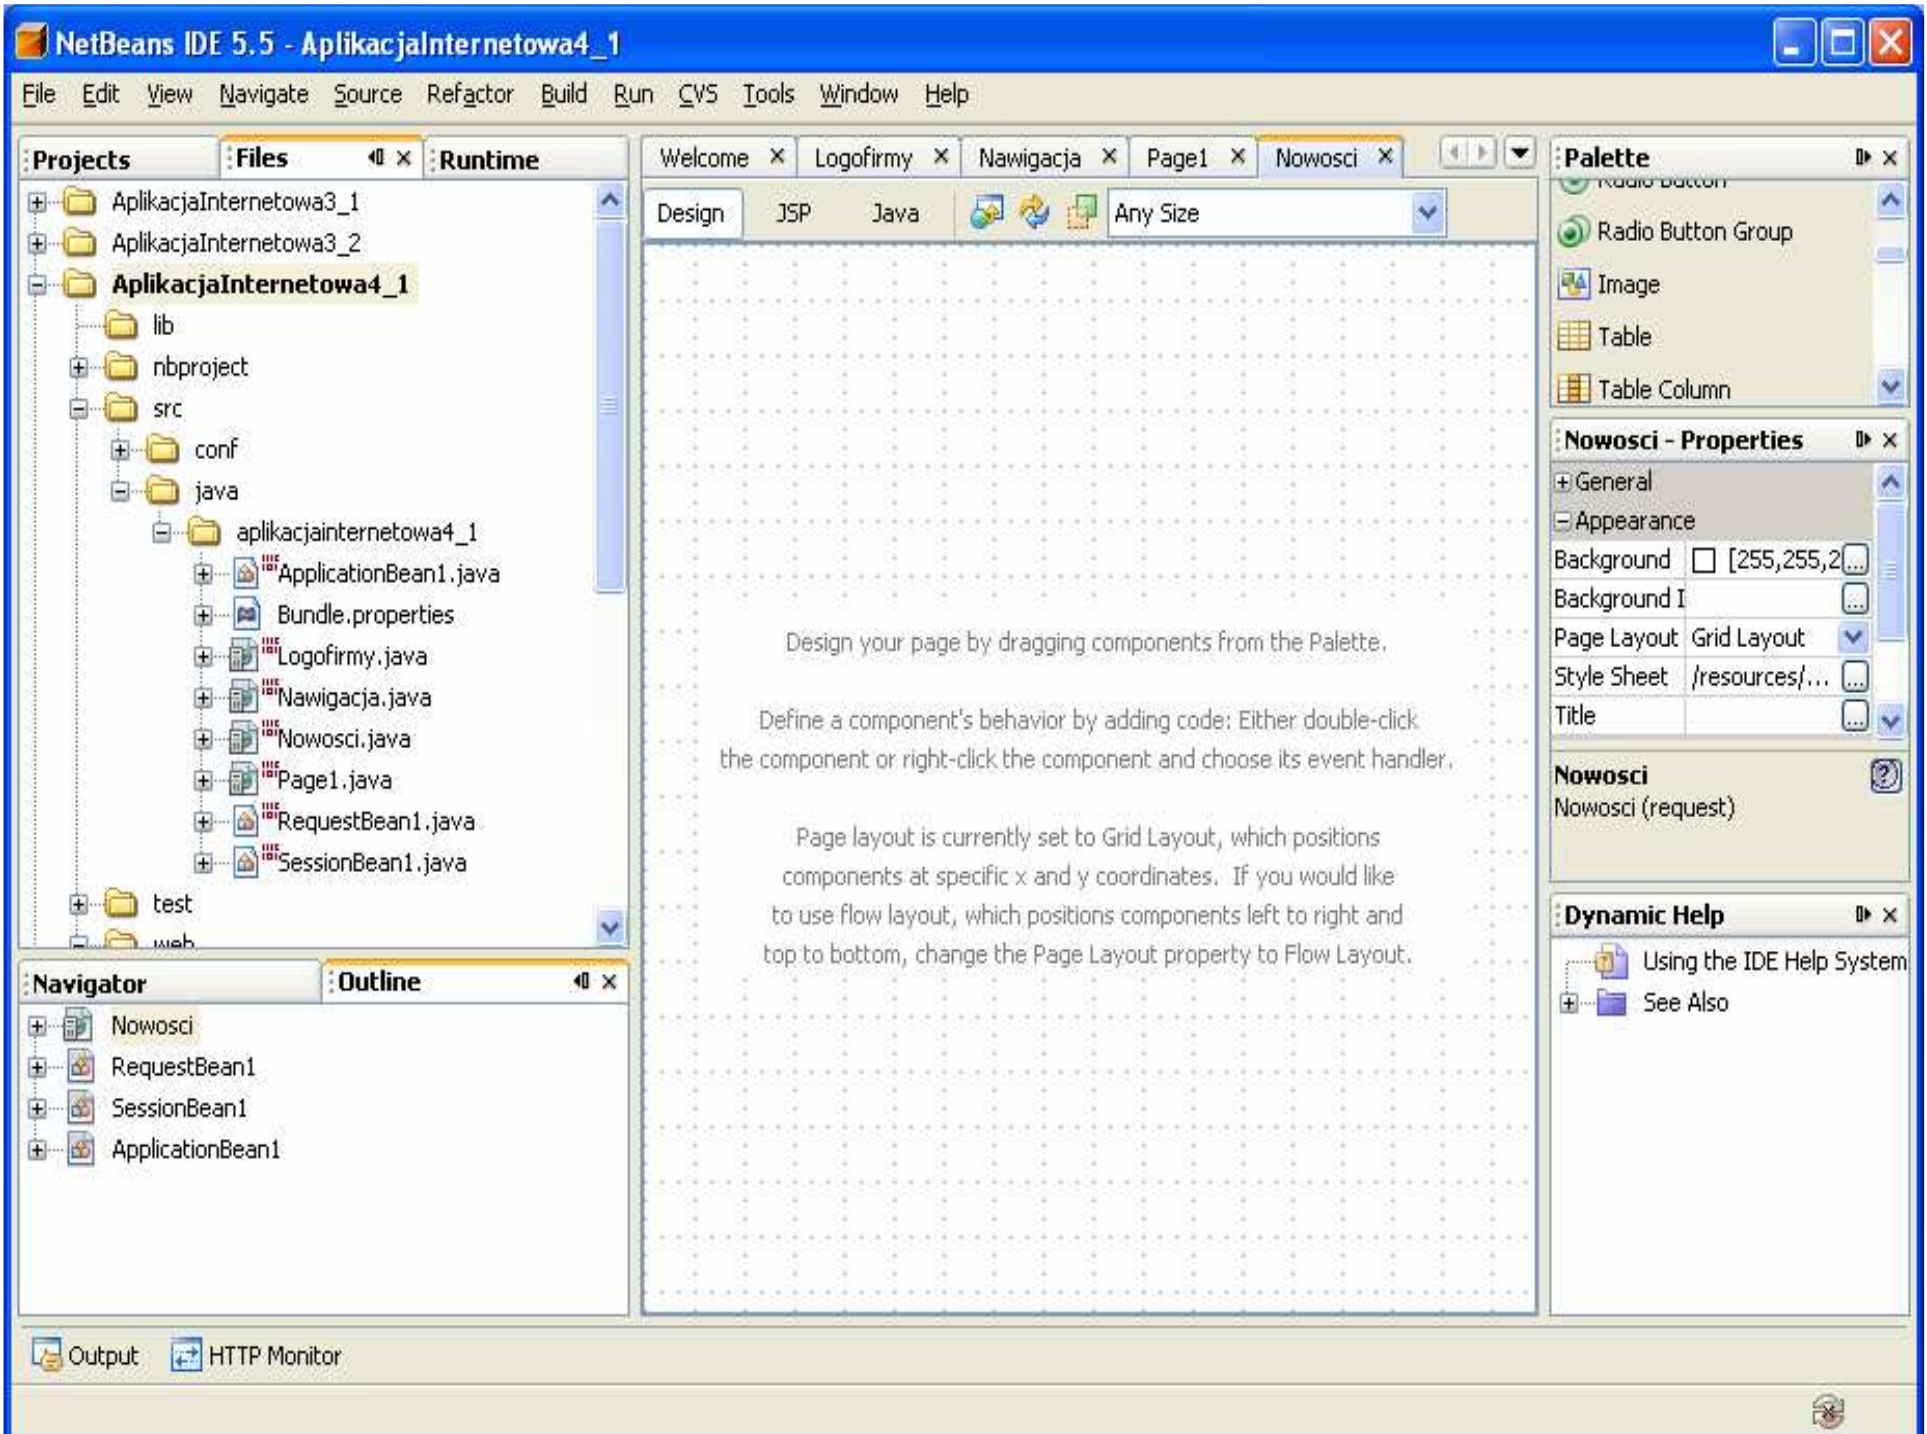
NetBeans IDE 5.5 - AplikacjaInternetowa4_1

File Edit View Navigate Source Refactor Build Run CVS Tools Window Help

Projects | Files | Runtime

AplikacjaInternetowa3_1
AplikacjaInternetowa3_2
AplikacjaInternetowa4_1
lib
nbproject
src
conf
java
aplikacjainternetowa4_1
ApplicationBean1.java
Bundle.properties
Logofirmy.java
Nawigacja.java
Nowosci.java
Page1.java
RequestBean1.java
SessionBean1.java
test
web

Welcome | Logofirmy | Nawigacja | Page1 | Nowosci

Design | JSP | Java | Any Size

Design your page by dragging components from the Palette.

Define a component's behavior by adding code: Either double-click the component or right-click the component and choose its event handler.

Page layout is currently set to Grid Layout, which positions components at specific x and y coordinates. If you would like to use flow layout, which positions components left to right and top to bottom, change the Page Layout property to Flow Layout.

Palette
Radio Button
Radio Button Group
Image
Table
Table Column

Nowosci - Properties
General
Appearance
| Background | [255,255,2 |
| Background I | |
| Page Layout | Grid Layout |
| Style Sheet | /resources/... |
| Title | |

Nowosci
Nowosci (request)

Dynamic Help
Using the IDE Help System
See Also

Navigator | Outline
Nowosci
RequestBean1
SessionBean1
ApplicationBean1

Output | HTTP Monitor